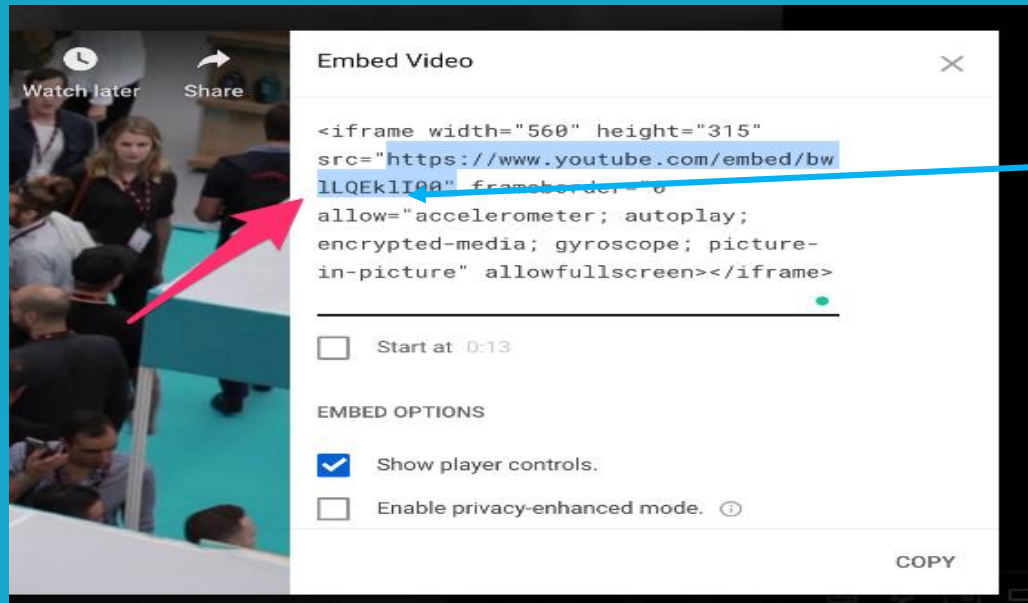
Watch later

Share

Embed Video

<iframe width="560" height="315" src="https://www.youtube.com/embed/bwlLQEklI00" frameborder="0" allow="accelerometer; autoplay; encrypted-media; gyroscope; picture-in-picture" allowfullscreen></iframe>

Start at 0:13

EMBED OPTIONS

Show player controls.

Enable privacy-enhanced mode.

COPY